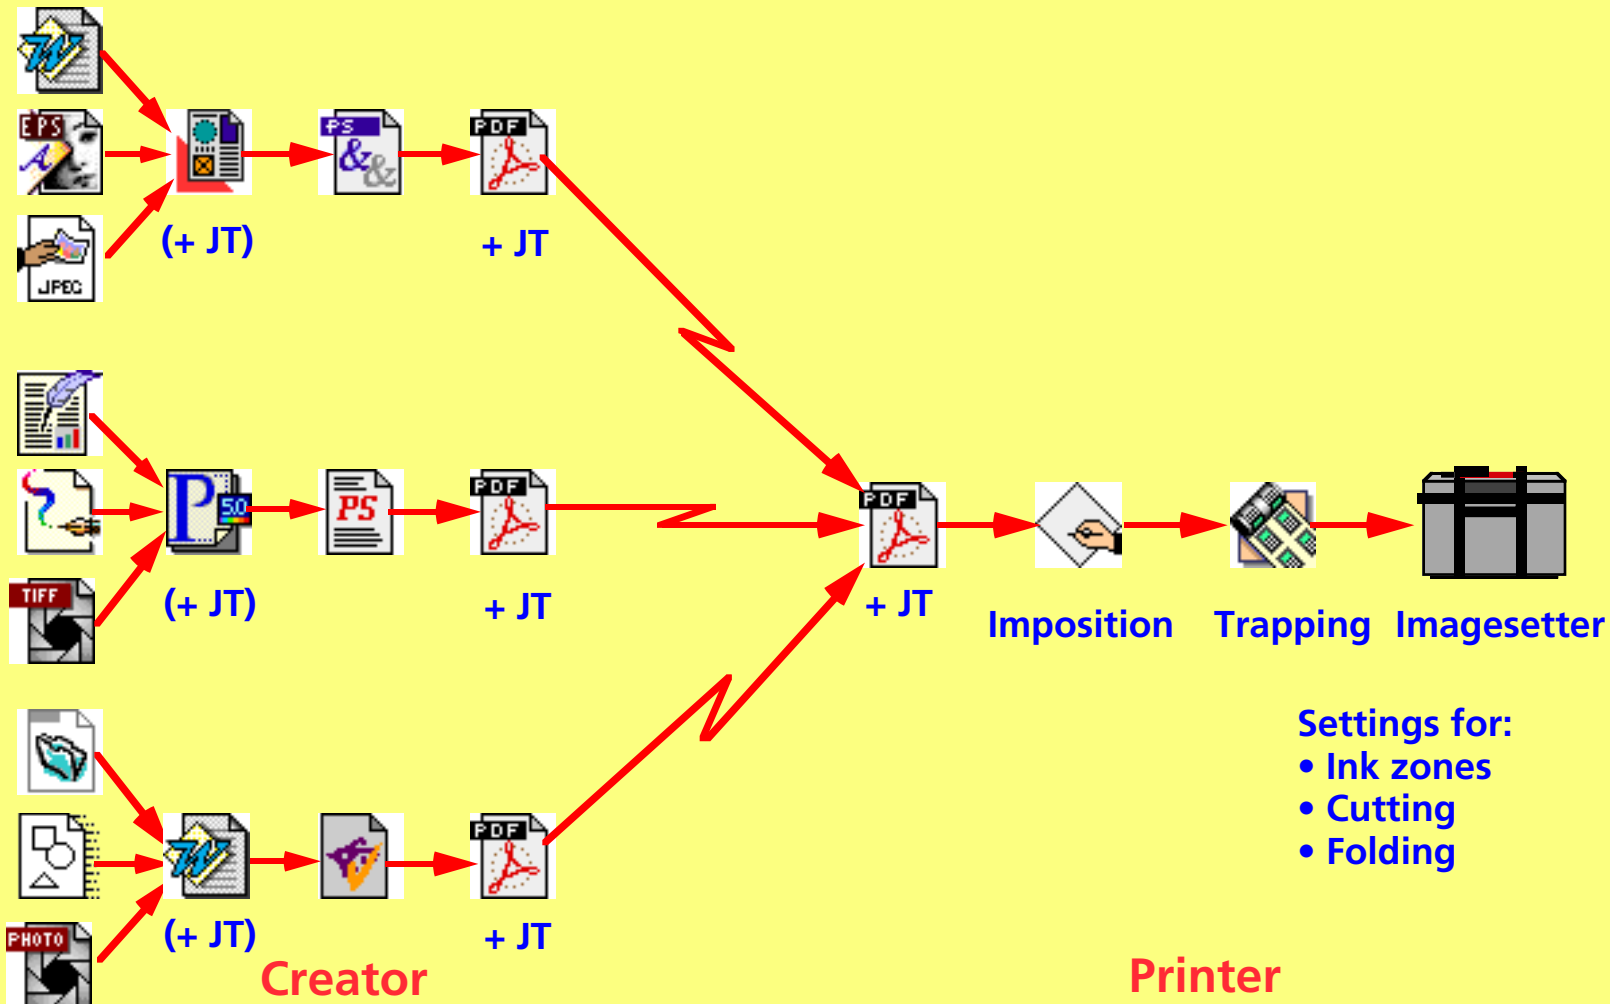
EPS

JPEG

(+ JT)

PS

PDF

+ JT

TIFF

P 5.0

(+ JT)

PS

PDF

+ JT

PDF

+ JT

Imposition

Trapping

Imagesetter

PHOTO

(+ JT)

PDF

+ JT

Settings for:
• Ink zones
• Cutting
• Folding

Creator

Printer